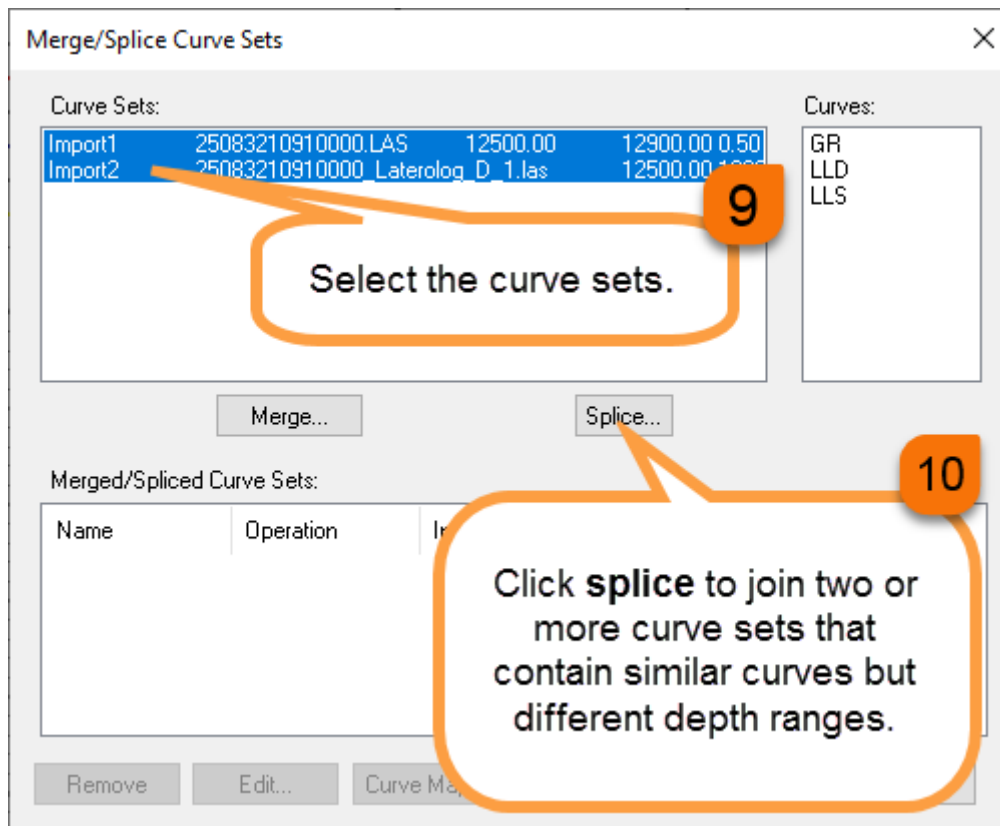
Merge/Splice Curve Sets

Curve Sets:

| | | | |
|---|---|---|---|
| Import1 | 25083210910000.LAS | 12500.00 | 12900.00 0.50 |
| Import2 | 25083210910000_Laterolog_D_1.las | | 12500.00 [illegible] |

9

Select the curve sets.

Curves:

GR
LLD
LLS

Merge...

Splice...

Merged/Spliced Curve Sets:

| Name | Operation | I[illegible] |
|---|---|---|

10

Click **splice** to join two or more curve sets that contain similar curves but different depth ranges.

Remove

Edit...

Curve Ma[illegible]